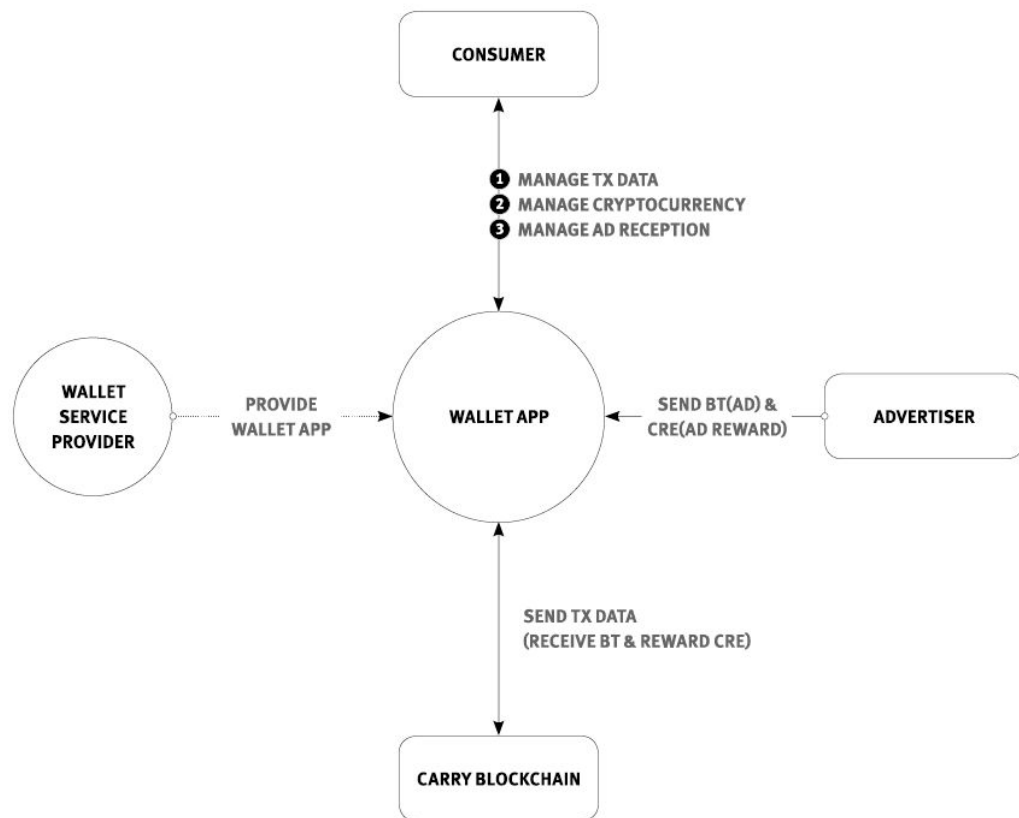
CONSUMER

1 MANAGE TX DATA
2 MANAGE CRYPTOCURRENCY
3 MANAGE AD RECEPTION

WALLET SERVICE PROVIDER

PROVIDE WALLET APP

WALLET APP

SEND BT(AD) & CRE(AD REWARD)

ADVERTISER

SEND TX DATA (RECEIVE BT & REWARD CRE)

CARRY BLOCKCHAIN